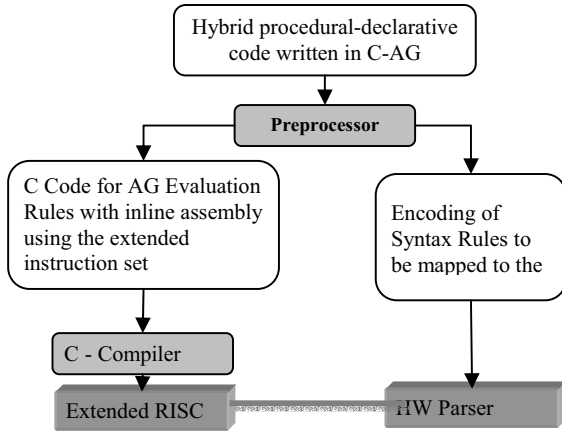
Hybrid procedural-declarative code written in C-AG

Preprocessor

C Code for AG Evaluation Rules with inline assembly using the extended instruction set

Encoding of Syntax Rules to be mapped to the

C - Compiler

Extended RISC

HW Parser